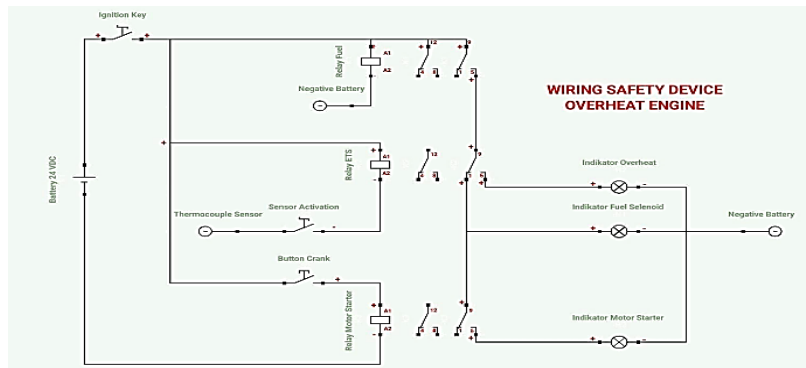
Ignition Key

WIRING SAFETY DEVICE
OVERHEAT ENGINE

Battery 24 VDC

Relay Fuel
A1
A2
12
4
8
9
5
1

Negative Battery

Relay ETS
A1
A2
12
4
8
9
5
1

Indikator Overheat

Thermocouple Sensor
Sensor Activation

Indikator Fuel Selenoid

Negative Battery

Button Crank

Relay Motor Starter
A1
A2
12
4
8
9
5
1

Indikator Motor Starter